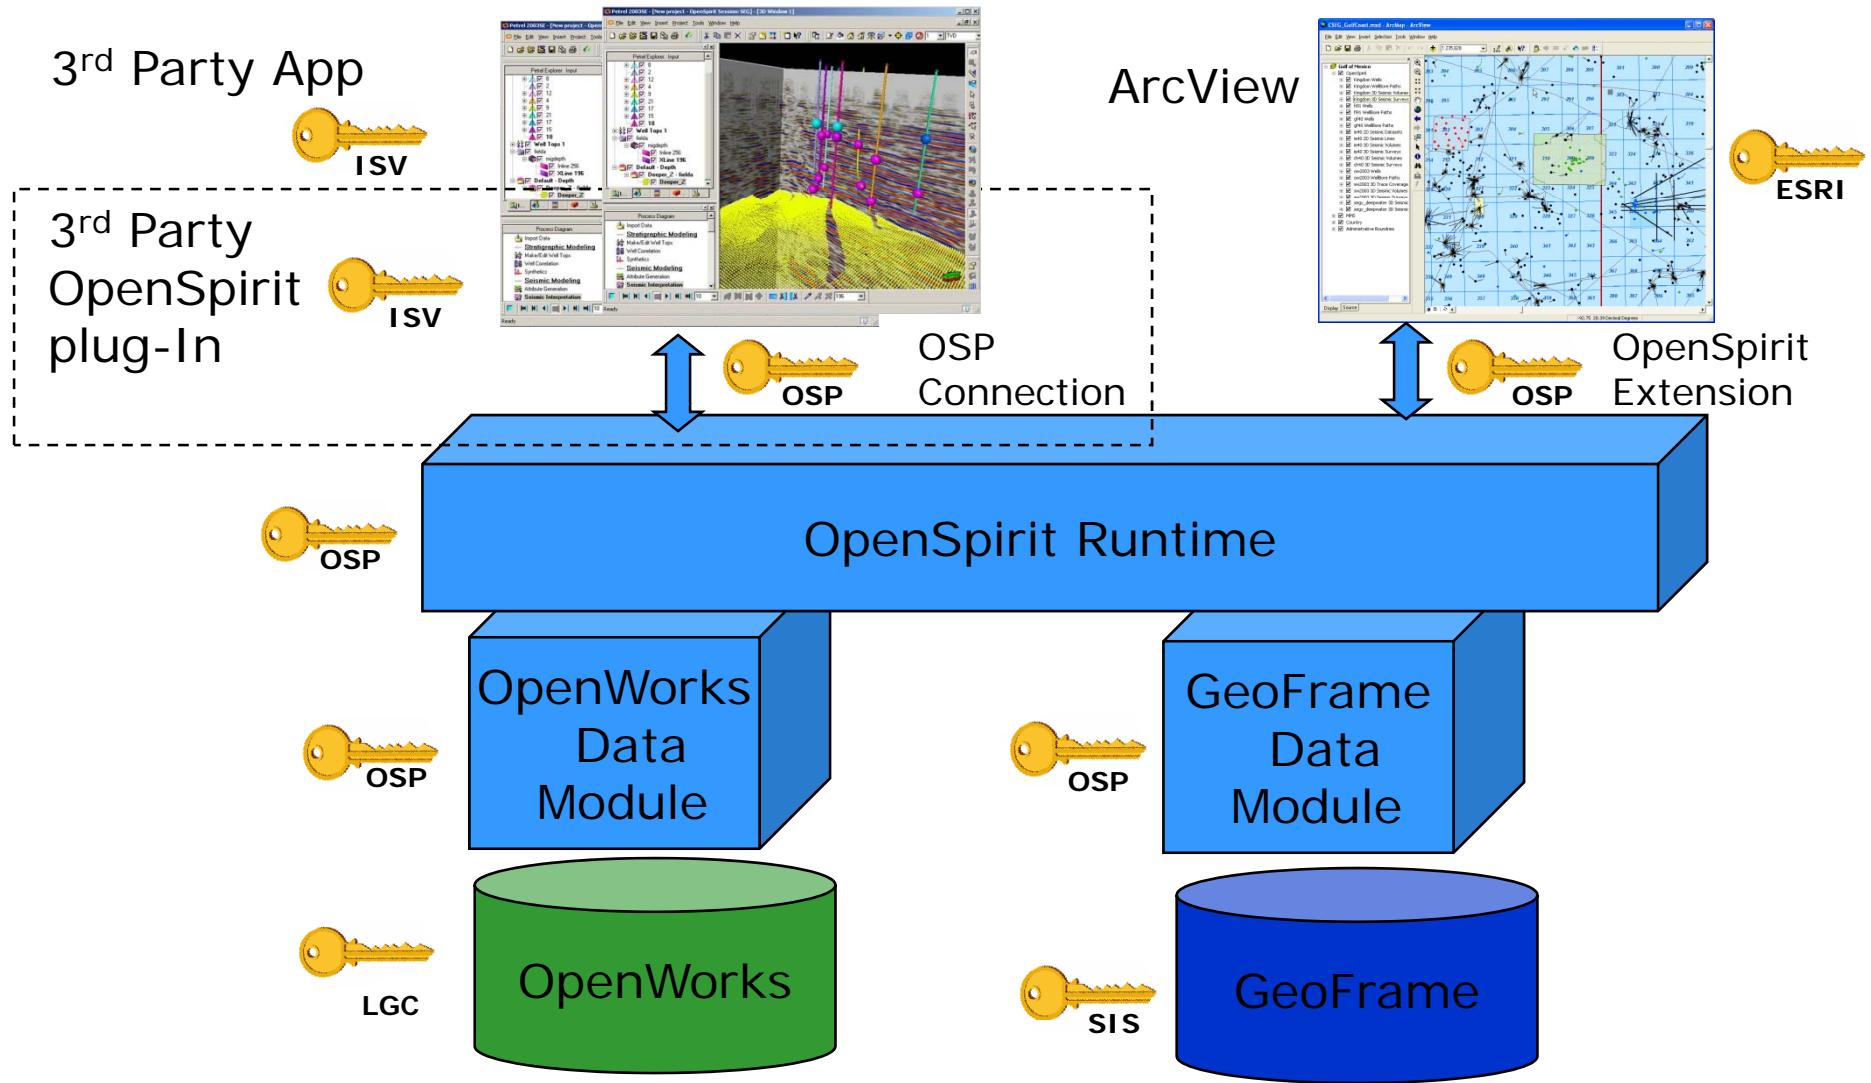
3rd Party App

ISV

3rd Party OpenSpirit plug-In

ISV

ArcView

ESRI

OSP

OSP Connection

OSP

OpenSpirit Extension

OSP

OpenSpirit Runtime

OpenWorks Data Module

OSP

GeoFrame Data Module

OSP

OpenWorks

LGC

GeoFrame

SIS